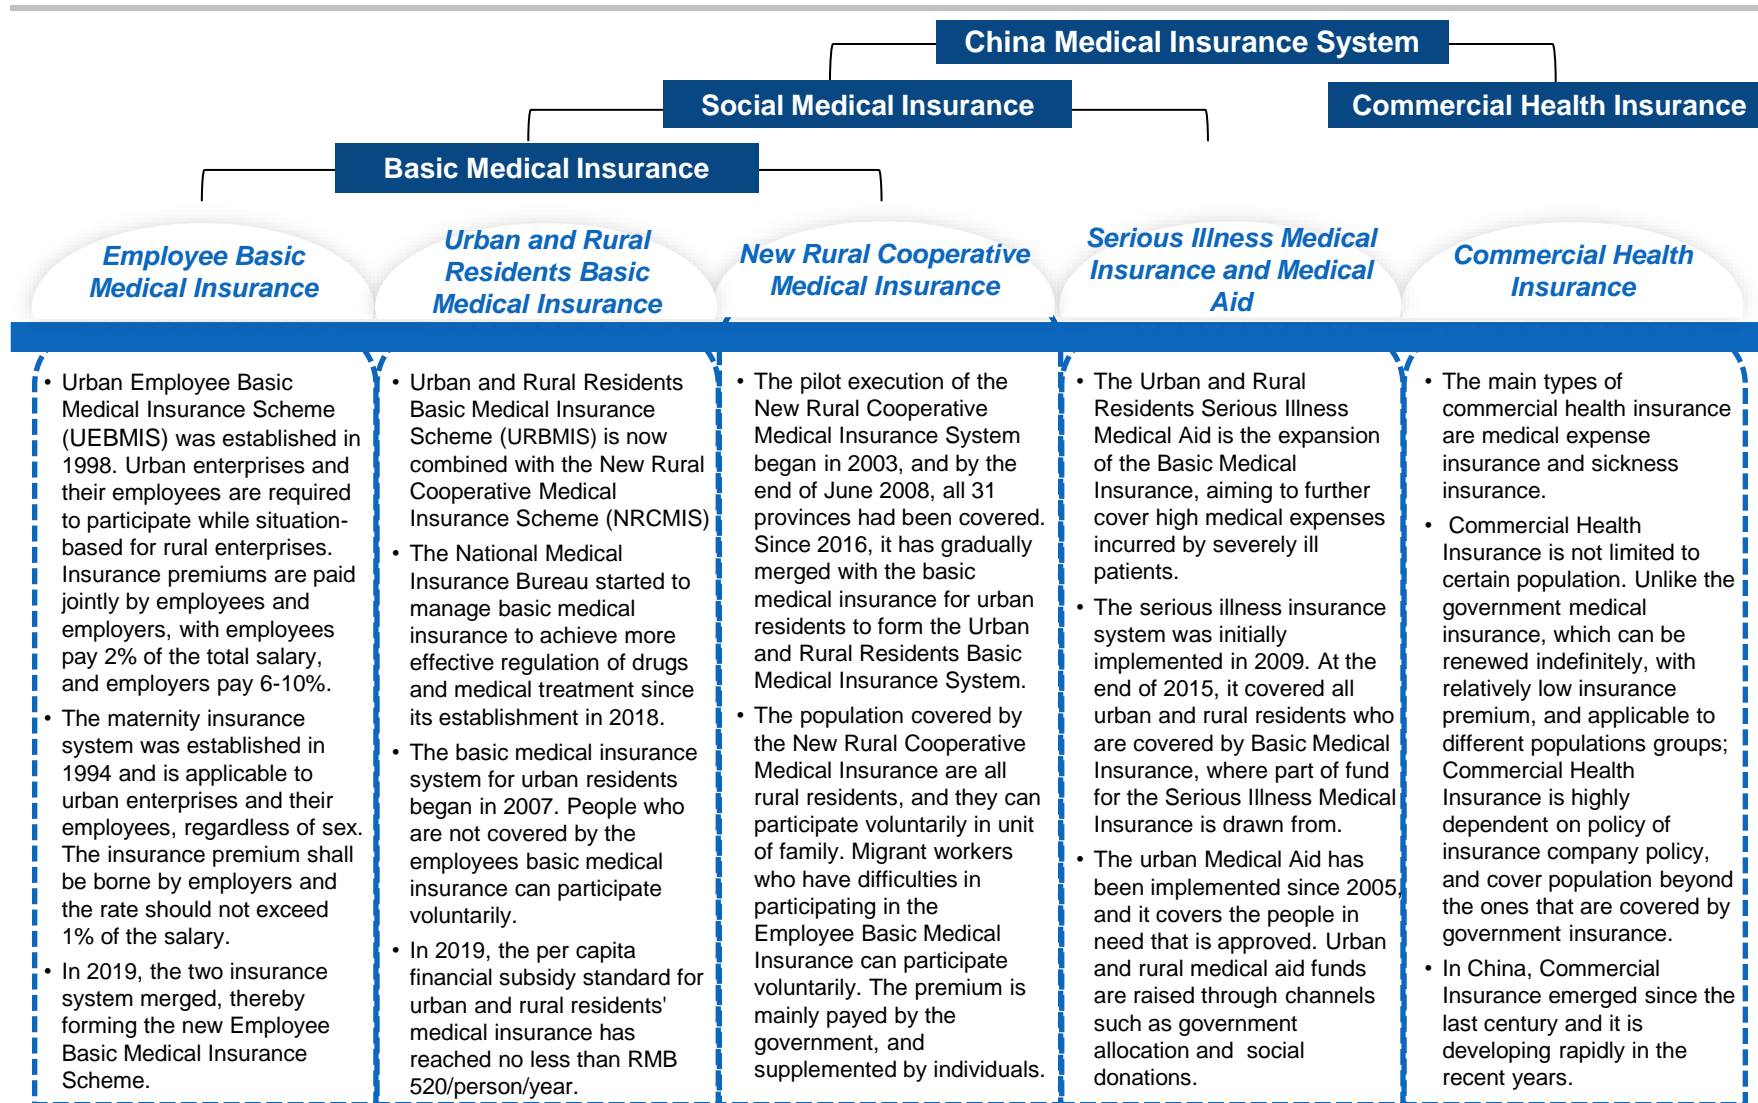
China Medical Insurance System

Social Medical Insurance

Commercial Health Insurance

Basic Medical Insurance

Employee Basic Medical Insurance

Urban and Rural Residents Basic Medical Insurance

New Rural Cooperative Medical Insurance

Serious Illness Medical Insurance and Medical Aid

Commercial Health Insurance

• Urban Employee Basic Medical Insurance Scheme (UEBMIS) was established in 1998. Urban enterprises and their employees are required to participate while situation-based for rural enterprises. Insurance premiums are paid jointly by employees and employers, with employees pay 2% of the total salary, and employers pay 6-10%.
• The maternity insurance system was established in 1994 and is applicable to urban enterprises and their employees, regardless of sex. The insurance premium shall be borne by employers and the rate should not exceed 1% of the salary.
• In 2019, the two insurance system merged, thereby forming the new Employee Basic Medical Insurance Scheme.

• Urban and Rural Residents Basic Medical Insurance Scheme (URBMIS) is now combined with the New Rural Cooperative Medical Insurance Scheme (NRCMIS)
• The National Medical Insurance Bureau started to manage basic medical insurance to achieve more effective regulation of drugs and medical treatment since its establishment in 2018.
• The basic medical insurance system for urban residents began in 2007. People who are not covered by the employees basic medical insurance can participate voluntarily.
• In 2019, the per capita financial subsidy standard for urban and rural residents' medical insurance has reached no less than RMB 520/person/year.

• The pilot execution of the New Rural Cooperative Medical Insurance System began in 2003, and by the end of June 2008, all 31 provinces had been covered. Since 2016, it has gradually merged with the basic medical insurance for urban residents to form the Urban and Rural Residents Basic Medical Insurance System.
• The population covered by the New Rural Cooperative Medical Insurance are all rural residents, and they can participate voluntarily in unit of family. Migrant workers who have difficulties in participating in the Employee Basic Medical Insurance can participate voluntarily. The premium is mainly payed by the government, and supplemented by individuals.

• The Urban and Rural Residents Serious Illness Medical Aid is the expansion of the Basic Medical Insurance, aiming to further cover high medical expenses incurred by severely ill patients.
• The serious illness insurance system was initially implemented in 2009. At the end of 2015, it covered all urban and rural residents who are covered by Basic Medical Insurance, where part of fund for the Serious Illness Medical Insurance is drawn from.
• The urban Medical Aid has been implemented since 2005, and it covers the people in need that is approved. Urban and rural medical aid funds are raised through channels such as government allocation and social donations.

• The main types of commercial health insurance are medical expense insurance and sickness insurance.
• Commercial Health Insurance is not limited to certain population. Unlike the government medical insurance, which can be renewed indefinitely, with relatively low insurance premium, and applicable to different populations groups; Commercial Health Insurance is highly dependent on policy of insurance company policy, and cover population beyond the ones that are covered by government insurance.
• In China, Commercial Insurance emerged since the last century and it is developing rapidly in the recent years.